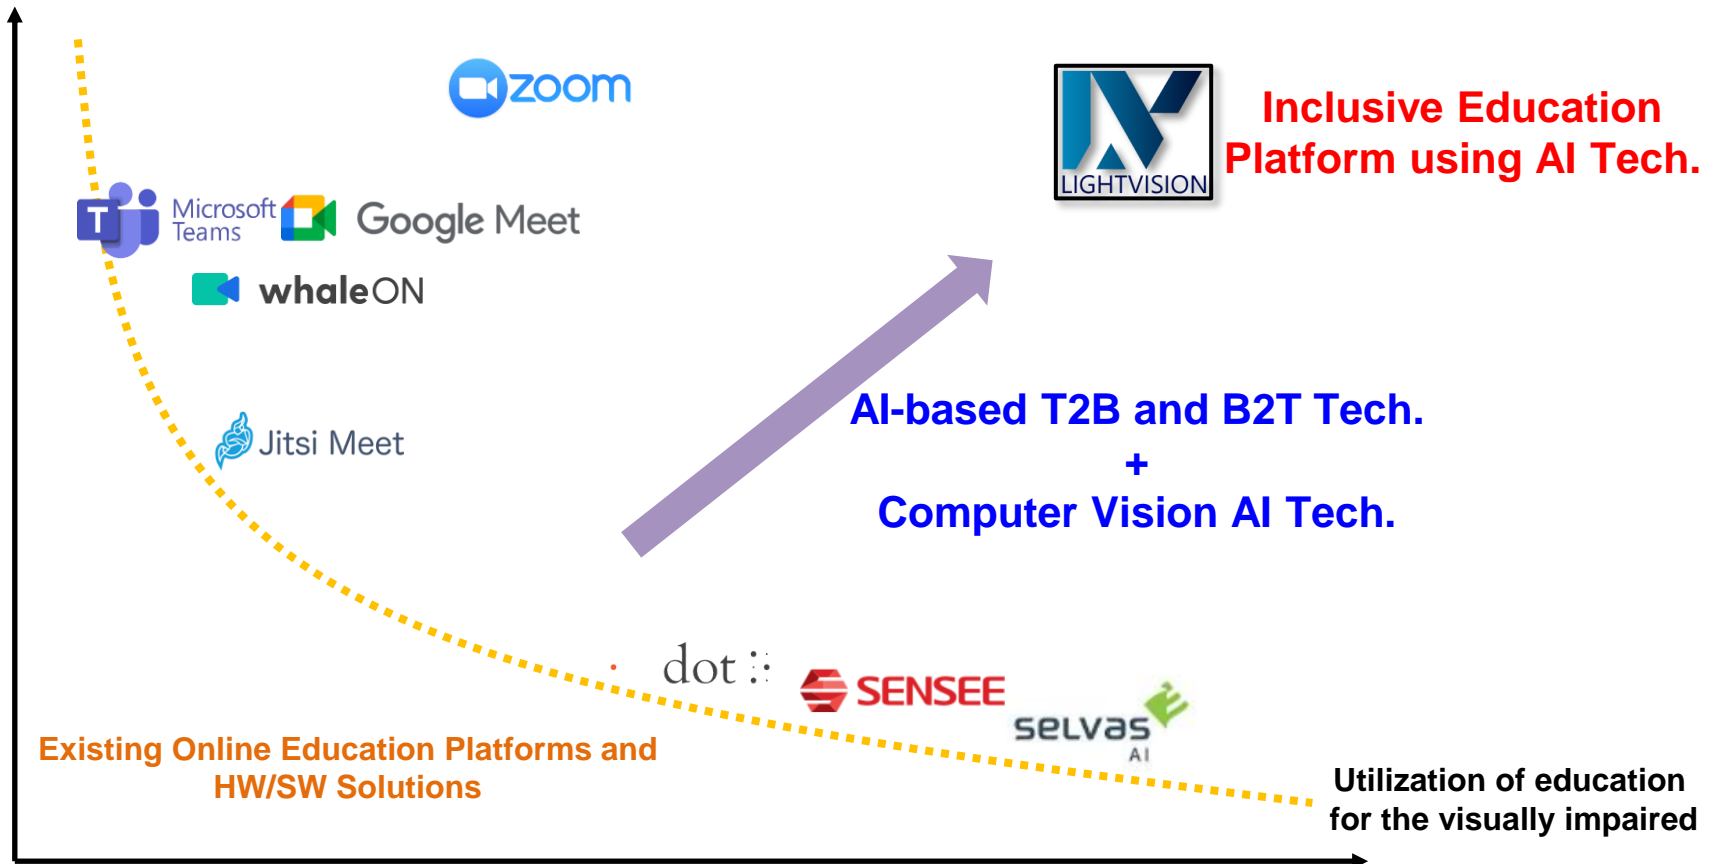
zoom

LIGHTVISION

Inclusive Education Platform using AI Tech.

Microsoft Teams

Google Meet

whaleON

AI-based T2B and B2T Tech.
+
Computer Vision AI Tech.

Jitsi Meet

dot

SENSEE

selvas AI

Existing Online Education Platforms and HW/SW Solutions

Utilization of education for the visually impaired